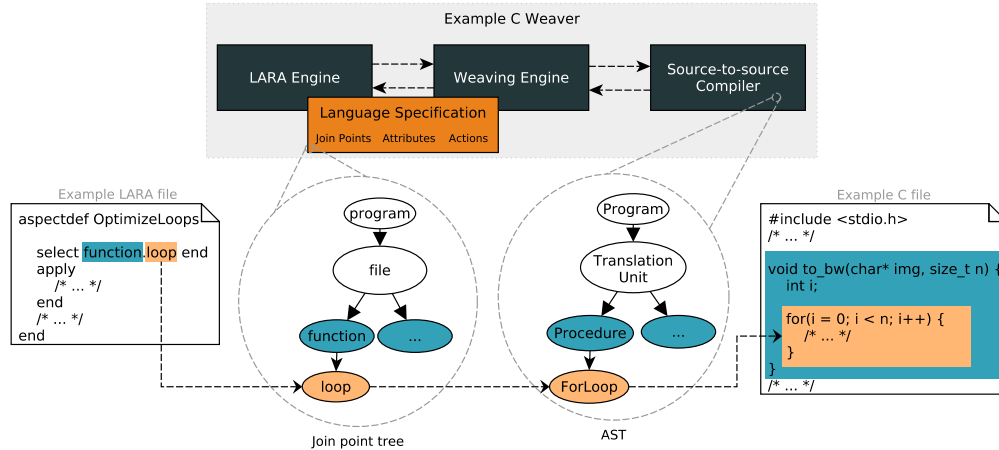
Example C Weaver

LARA Engine

Weaving Engine

Source-to-source Compiler

Language Specification

Join Points Attributes Actions

Example LARA file

aspectdef OptimizeLoops

select function.loop end
apply
/* ... */
end
/* ... */
end

program

file

function

...

loop

Join point tree

Program

Translation Unit

Procedure

...

ForLoop

AST

Example C file

#include <stdio.h>
/* ... */

void to_bw(char* img, size_t n) {
int i;

for(i = 0; i < n; i++) {
/* ... */
}
}
/* ... */